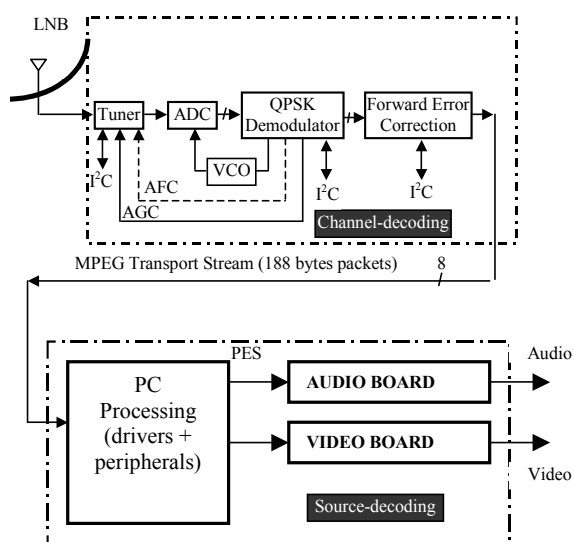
LNB

Tuner

ADC

QPSK Demodulator

Forward Error Correction

VCO

$I^2C$

AFC

AGC

$I^2C$

$I^2C$

Channel-decoding

MPEG Transport Stream (188 bytes packets)

8

PES

PC Processing (drivers + peripherals)

AUDIO BOARD

VIDEO BOARD

Audio

Video

Source-decoding